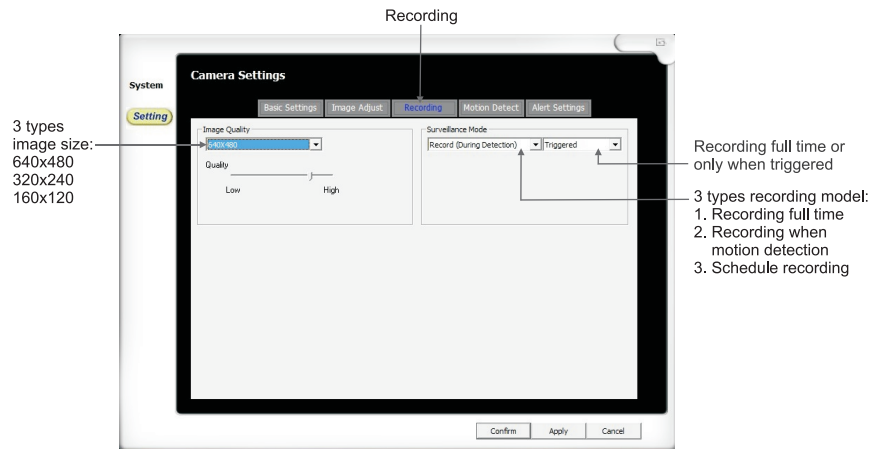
Recording

3 types
image size:
640x480
320x240
160x120

System

Setting

Camera Settings

Basic Settings | Image Adjust | Recording | Motion Detect | Alert Settings

Image Quality
640X480

Quality

Low High

Surveillance Mode
Record (During Detection) Triggered

Recording full time or only when triggered

3 types recording model:
1. Recording full time
2. Recording when motion detection
3. Schedule recording

Confirm Apply Cancel